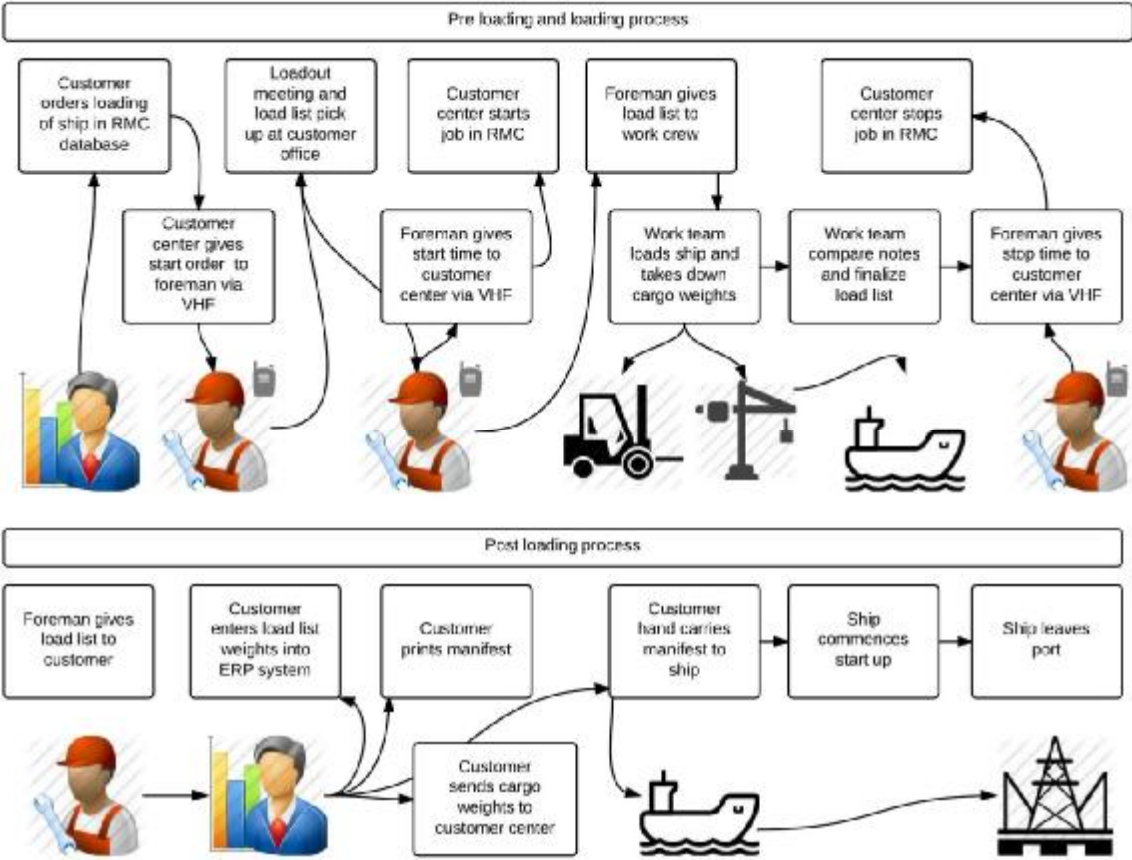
Pre loading and loading process

Customer orders loading of ship in RMC database

Loadout meeting and load list pick up at customer office

Customer center starts job in RMC

Foreman gives load list to work crew

Customer center stops job in RMC

Customer center gives start order to foreman via VHF

Foreman gives start time to customer center via VHF

Work team loads ship and takes down cargo weights

Work team compare notes and finalize load list

Foreman gives stop time to customer center via VHF

Post loading process

Foreman gives load list to customer

Customer enters load list weights into ERP system

Customer prints manifest

Customer hand carries manifest to ship

Ship commences start up

Ship leaves port

Customer sends cargo weights to customer center